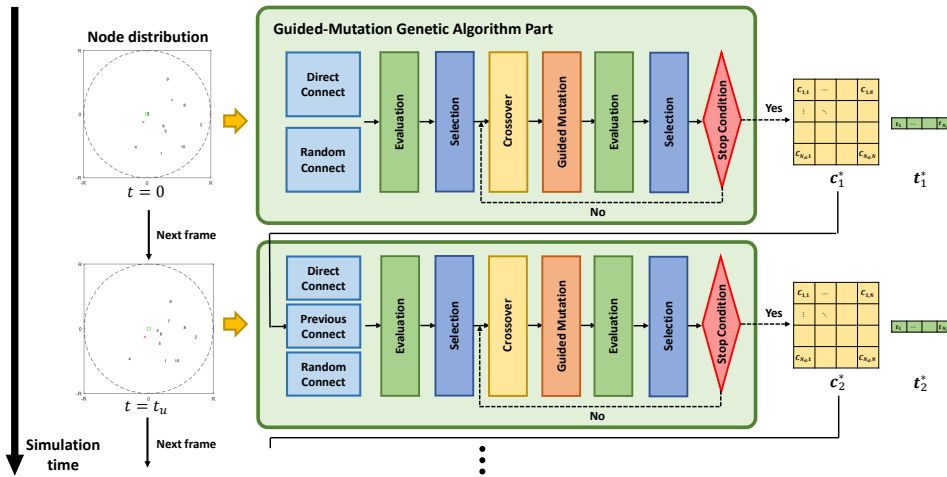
Node distribution

$t = 0$

Next frame

$t = t_u$

Next frame

Simulation time

Guided-Mutation Genetic Algorithm Part

Direct Connect

Random Connect

Evaluation

Selection

Crossover

Guided Mutation

Evaluation

Selection

Stop Condition

Yes

No

$c_{1,1}$ $\cdots$ $c_{1,N}$
$\vdots$ $\ddots$
$c_{N_a,1}$ $c_{N_a,N}$

$\boldsymbol{c}_1^*$

$t_1$ $\cdots$ $t_N$

$\boldsymbol{t}_1^*$

Direct Connect

Previous Connect

Random Connect

Evaluation

Selection

Crossover

Guided Mutation

Evaluation

Selection

Stop Condition

Yes

No

$c_{1,1}$ $\cdots$ $c_{1,N}$
$\vdots$ $\ddots$
$c_{N_a,1}$ $c_{N_a,N}$

$\boldsymbol{c}_2^*$

$t_1$ $\cdots$ $t_N$

$\boldsymbol{t}_2^*$

$\vdots$